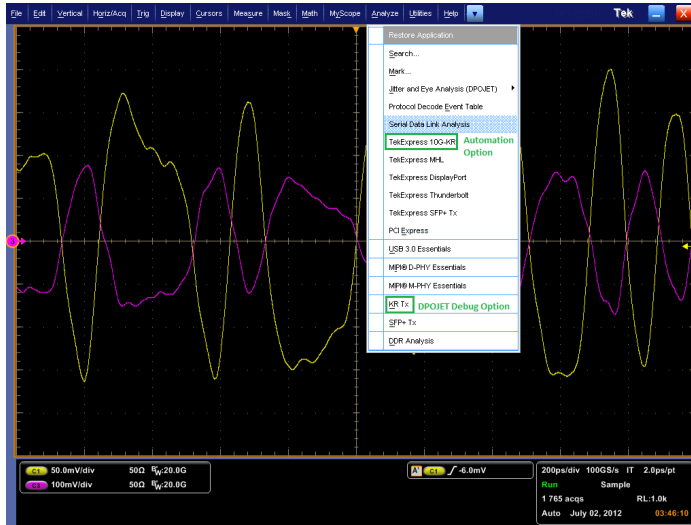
File Edit Vertical Horiz/Acq Trig Display Cursors Measure Mask Math MyScope Analyze Utilities Help

Tek

Restore Application
Search...
Mark...
Jitter and Eye Analysis (DPOJET)
Protocol Decode Event Table
Serial Data Link Analysis
TekExpress 10G-KR
Automation Option
TekExpress MHL
TekExpress DisplayPort
TekExpress Thunderbolt
TekExpress SFP+ Tx
PCI Express
USB 3.0 Essentials
MIPI® D-PHY Essentials
MIPI® M-PHY Essentials
KR Tx
DPOJET Debug Option
SFP+ Tx
DDR Analysis

C1 50.0mV/div 50Ω $B_W$:20.0G
C3 100mV/div 50Ω $B_W$:20.0G

A C1 ∫ -6.0mV

200ps/div 100GS/s IT 2.0ps/pt
Run Sample
1 765 acqs RL:1.0k
Auto July 02, 2012 03:46:10